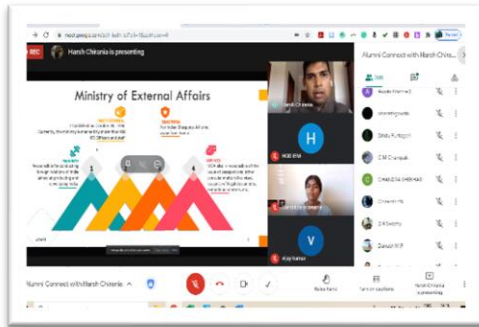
REC Harsh Chhonia is presenting

Ministry of External Affairs

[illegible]

Alumni Connect with Harsh Chho...

HOD IEM

H

V

Ajay kumar

Alumni Connect with Harsh Chhonia ^

Raise hand

Turn on captions

Harsh Chhonia is presenting